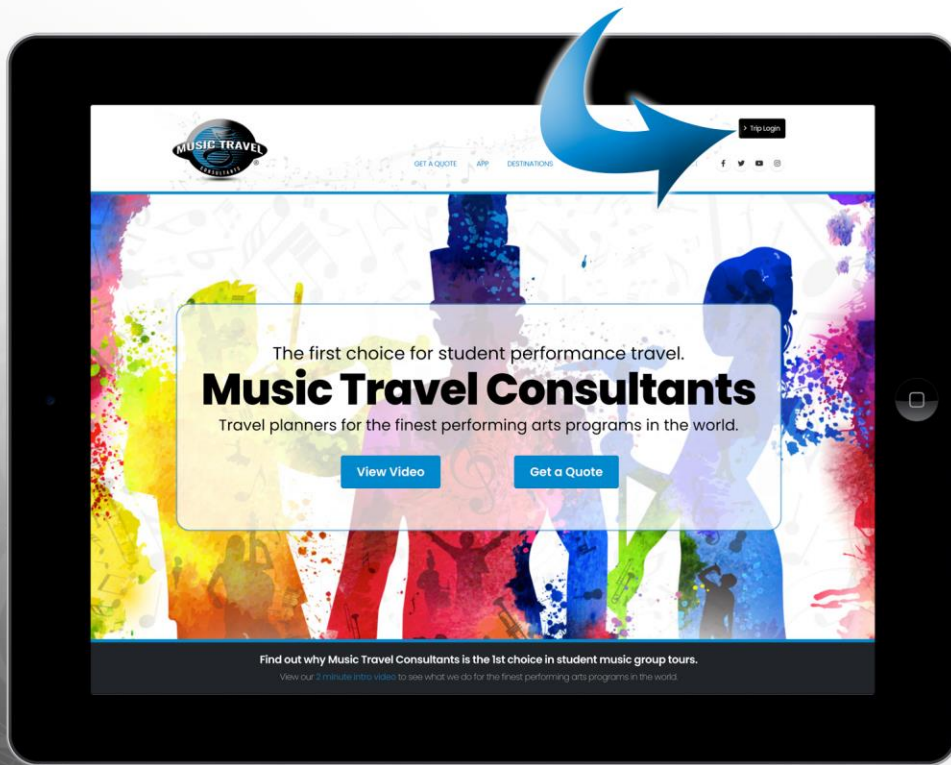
MUSIC TRAVEL
CONSULTANTS

GET A QUOTE APP DESTINATIONS

> Trip Login

The first choice for student performance travel.

Music Travel Consultants

Travel planners for the finest performing arts programs in the world.

View Video

Get a Quote

Find out why Music Travel Consultants is the 1st choice in student music group tours.

View our 2 minute intro video to see what we do for the finest performing arts programs in the world.